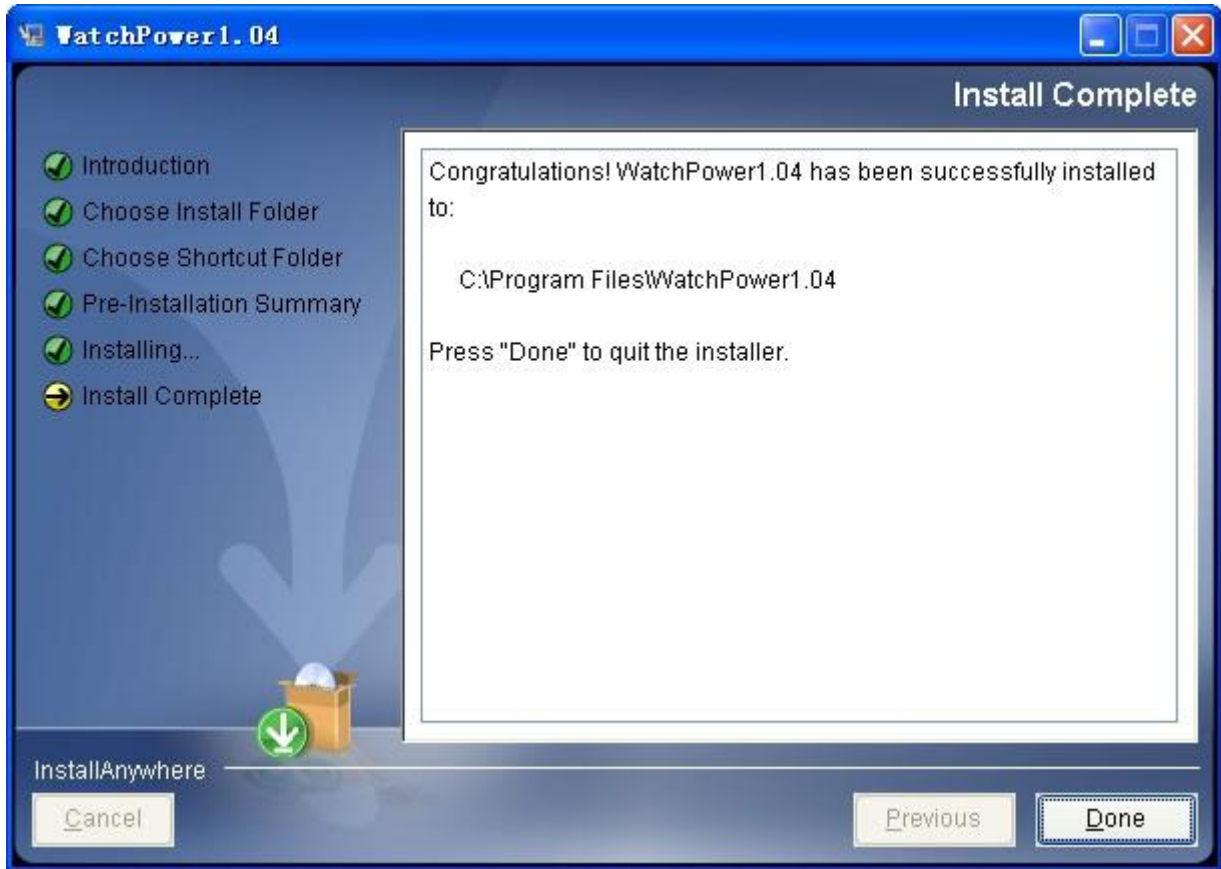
WatchPower1.04

Install Complete

Introduction
Choose Install Folder
Choose Shortcut Folder
Pre-Installation Summary
Installing...
Install Complete

Congratulations! WatchPower1.04 has been successfully installed to:

C:\Program Files\WatchPower1.04

Press "Done" to quit the installer.

InstallAnywhere

Cancel

Previous

Done